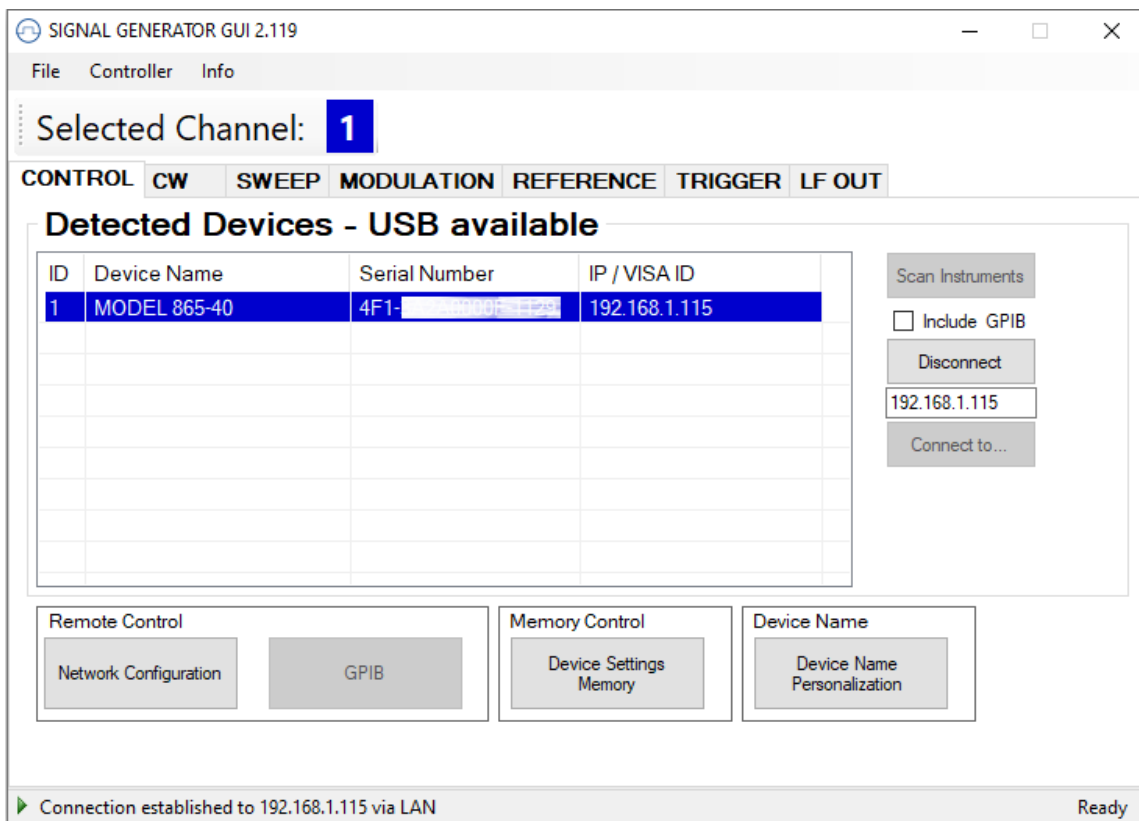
SIGNAL GENERATOR GUI 2.119

File Controller Info

Selected Channel: 1

CONTROL CW SWEEP MODULATION REFERENCE TRIGGER LF OUT

Detected Devices - USB available

| ID | Device Name | Serial Number | IP / VISA ID |
|---|---|---|---|
| 1 | MODEL 865-40 | 4F1-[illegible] | 192.168.1.115 |

Scan Instruments

Include GPIB

Disconnect

192.168.1.115

Connect to...

Remote Control

Network Configuration

GPIB

Memory Control

Device Settings Memory

Device Name

Device Name Personalization

Connection established to 192.168.1.115 via LAN

Ready